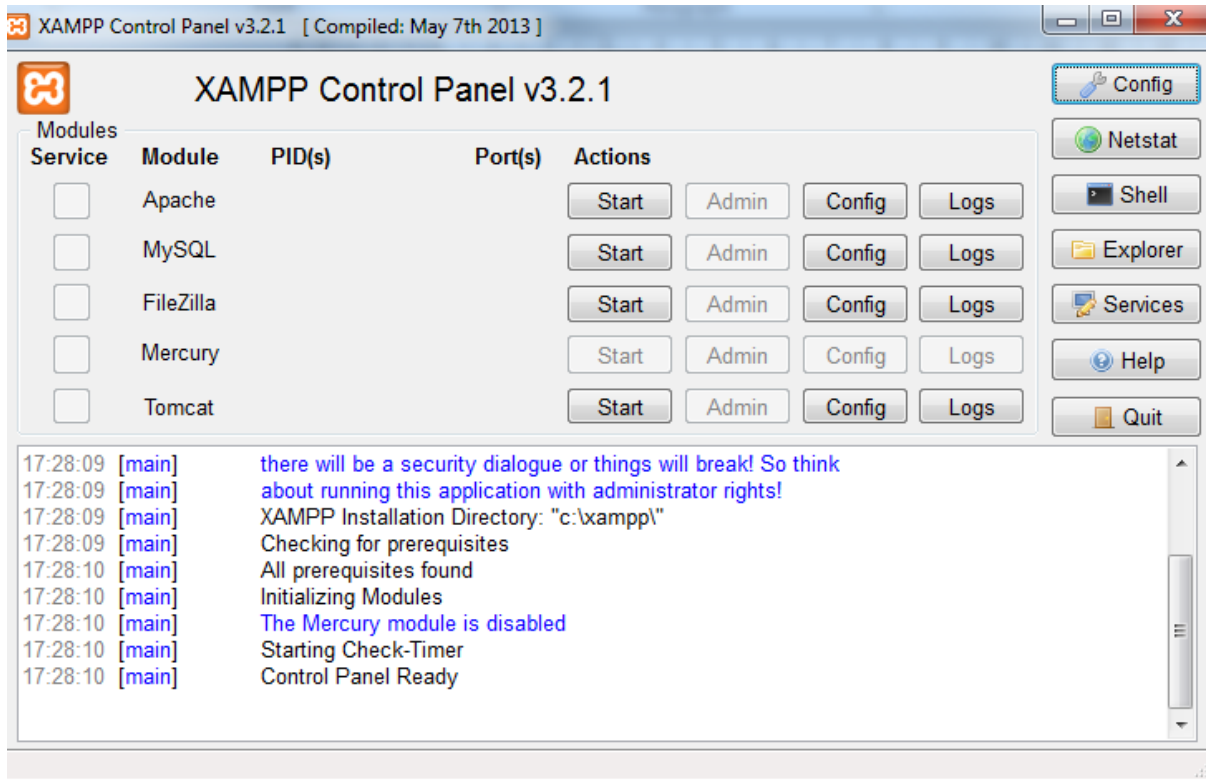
XAMPP Control Panel v3.2.1 [ Compiled: May 7th 2013 ]

XAMPP Control Panel v3.2.1

Config
Netstat
Shell
Explorer
Services
Help
Quit

Modules

| Service | Module | PID(s) | Port(s) | Actions | | | |
|---|---|---|---|---|---|---|---|
| | Apache | | | Start | Admin | Config | Logs |
| | MySQL | | | Start | Admin | Config | Logs |
| | FileZilla | | | Start | Admin | Config | Logs |
| | Mercury | | | Start | Admin | Config | Logs |
| | Tomcat | | | Start | Admin | Config | Logs |

17:28:09 [main] there will be a security dialogue or things will break! So think
17:28:09 [main] about running this application with administrator rights!
17:28:09 [main] XAMPP Installation Directory: "c:\xampp\"
17:28:09 [main] Checking for prerequisites
17:28:10 [main] All prerequisites found
17:28:10 [main] Initializing Modules
17:28:10 [main] The Mercury module is disabled
17:28:10 [main] Starting Check-Timer
17:28:10 [main] Control Panel Ready